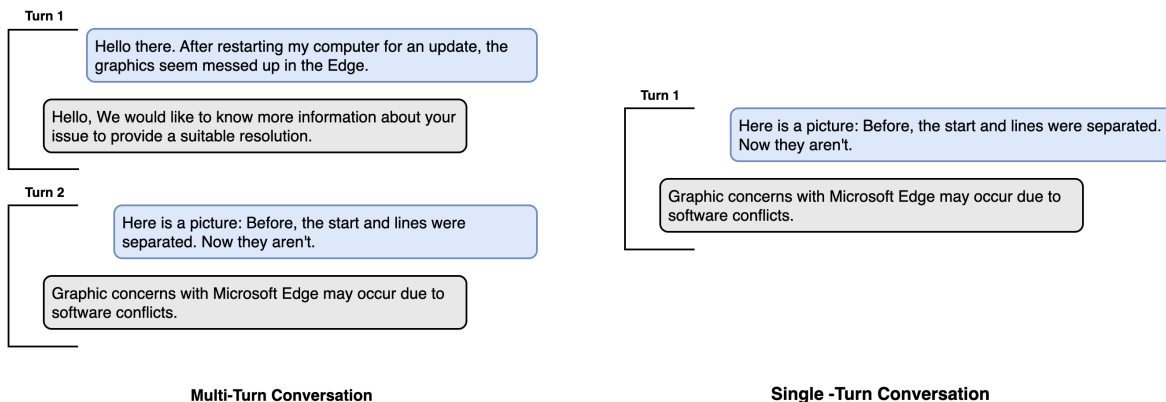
Turn 1

Hello there. After restarting my computer for an update, the graphics seem messed up in the Edge.

Hello, We would like to know more information about your issue to provide a suitable resolution.

Turn 2

Here is a picture: Before, the start and lines were separated. Now they aren't.

Graphic concerns with Microsoft Edge may occur due to software conflicts.

Multi-Turn Conversation

Turn 1

Here is a picture: Before, the start and lines were separated. Now they aren't.

Graphic concerns with Microsoft Edge may occur due to software conflicts.

Single -Turn Conversation